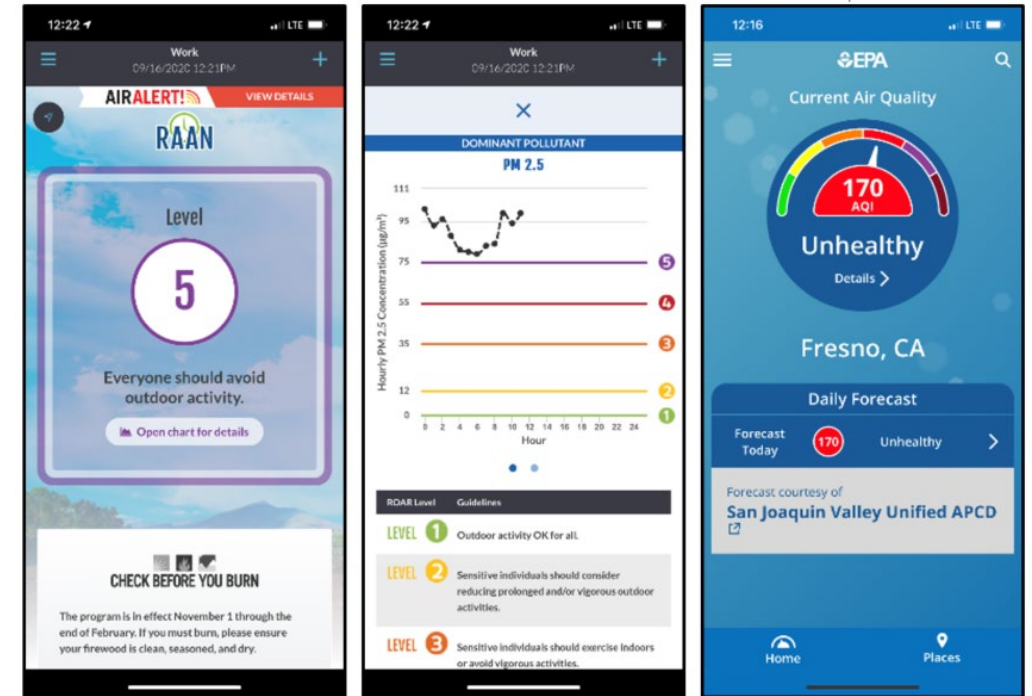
12:22 LTE

Work
09/16/2020 12:21PM

AIRALERT! VIEW DETAILS

RAAN

Level

5

Everyone should avoid outdoor activity.

Open chart for details

CHECK BEFORE YOU BURN

The program is in effect November 1 through the end of February. If you must burn, please ensure your firewood is clean, seasoned, and dry.

12:22 LTE

Work
09/16/2020 12:21PM

×

DOMINANT POLLUTANT

PM 2.5

111
95
75
55
35
12
0

Hourly PM 2.5 Concentration (μg/m³)

0 2 4 6 8 10 12 14 16 18 20 22 24
Hour

5
4
3
2
1

| ROAR Level | Guidelines |
|---|---|
| LEVEL 1 | Outdoor activity OK for all. |
| LEVEL 2 | Sensitive individuals should consider reducing prolonged and/or vigorous outdoor activities. |
| LEVEL 3 | Sensitive individuals should exercise indoors or avoid vigorous activities. |

12:16 LTE

EPA

Current Air Quality

170
AQI

Unhealthy

Details >

Fresno, CA

Daily Forecast

Forecast Today 170 Unhealthy >

Forecast courtesy of
San Joaquin Valley Unified APCD

Home Places